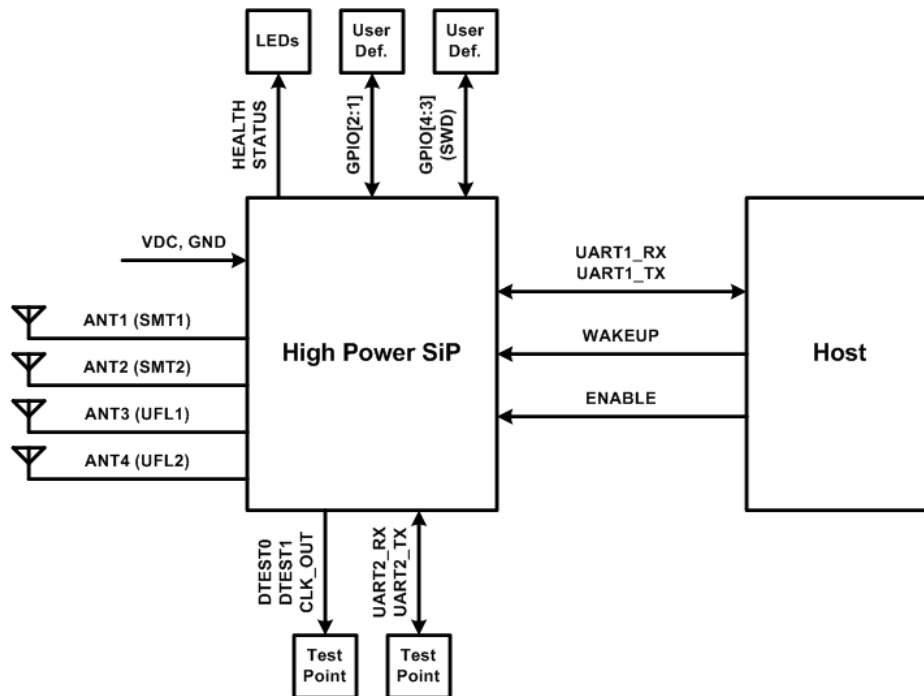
LEDs

User Def.

User Def.

HEALTH STATUS

GPIO[2:1]

GPIO[4:3] (SWD)

VDC, GND

ANT1 (SMT1)

ANT2 (SMT2)

ANT3 (UFL1)

ANT4 (UFL2)

High Power SiP

UART1_RX
UART1_TX

WAKEUP

ENABLE

Host

DTEST0
DTEST1
CLK_OUT

UART2_RX
UART2_TX

Test Point

Test Point